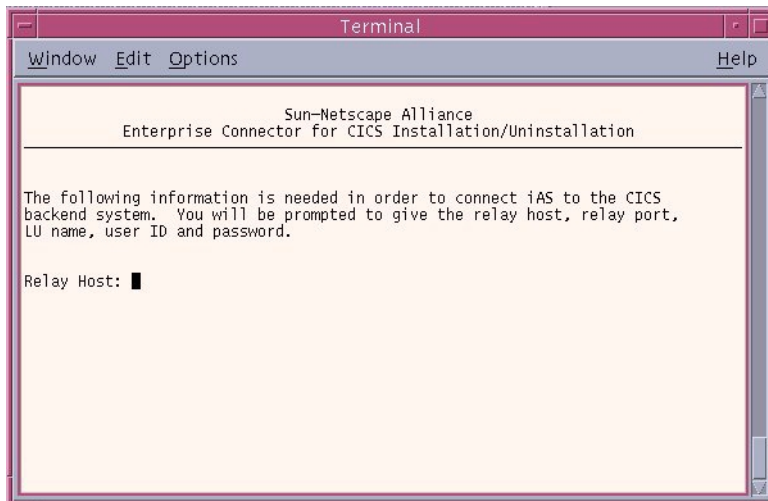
Terminal

Window Edit Options Help

Sun—Netscape Alliance
Enterprise Connector for CICS Installation/Uninstallation

The following information is needed in order to connect iAS to the CICS backend system. You will be prompted to give the relay host, relay port, LU name, user ID and password.

Relay Host: